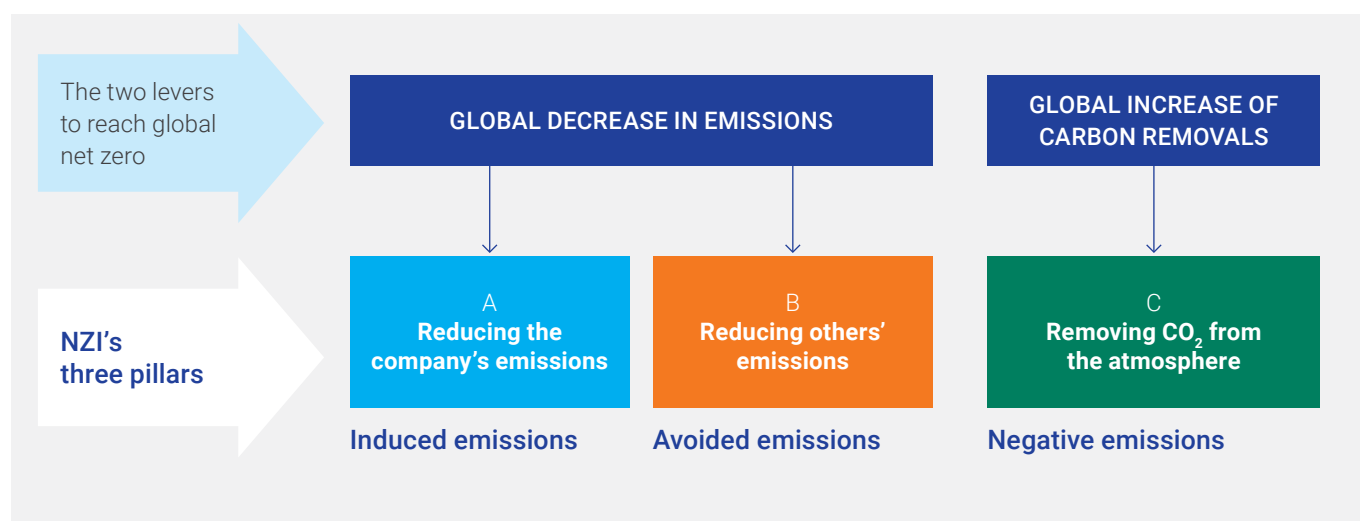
The two levers to reach global net zero

GLOBAL DECREASE IN EMISSIONS

GLOBAL INCREASE OF CARBON REMOVALS

NZI's three pillars

A
Reducing the company's emissions

B
Reducing others' emissions

C
Removing $CO_2$ from the atmosphere

Induced emissions

Avoided emissions

Negative emissions